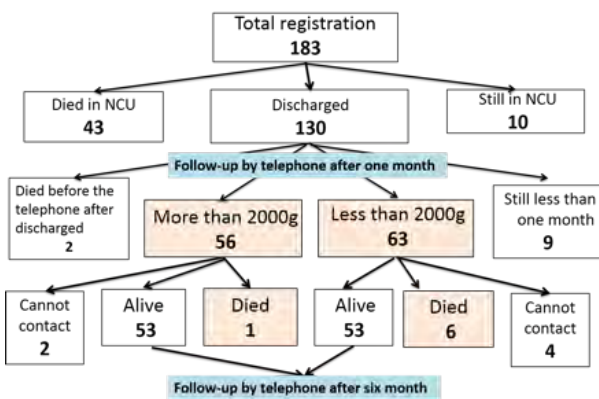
Total registration
183

Died in NCU
43

Discharged
130

Still in NCU
10

Follow-up by telephone after one month

Died before the telephone after discharged
2

More than 2000g
56

Less than 2000g
63

Still less than one month
9

Cannot contact
2

Alive
53

Died
1

Alive
53

Died
6

Cannot contact
4

Follow-up by telephone after six month